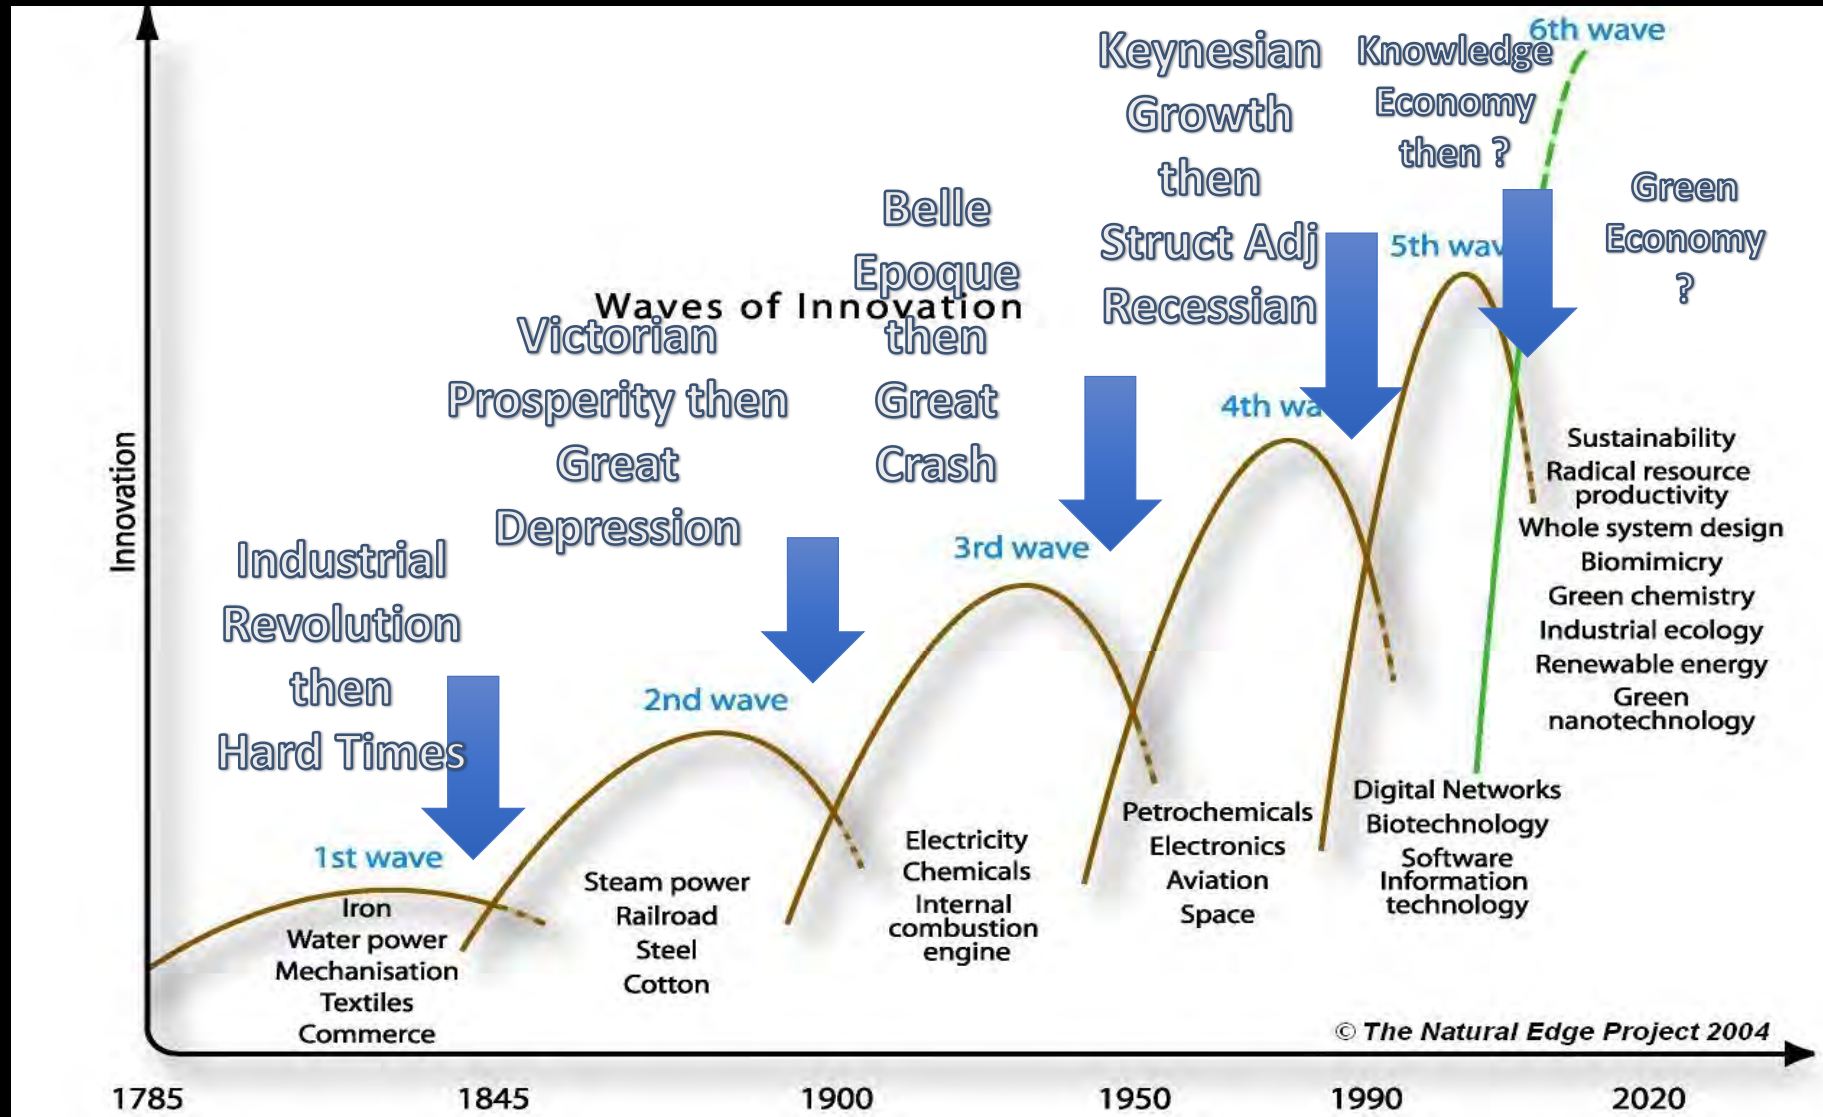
Waves of Innovation

Innovation

Industrial Revolution then Hard Times

Victorian Prosperity then Great Depression

Belle Epoque then Great Crash

Keynesian Growth then Struct Adj Recessian

Knowledge Economy then ?

Green Economy ?

1st wave

Iron
Water power
Mechanisation
Textiles
Commerce

2nd wave

Steam power
Railroad
Steel
Cotton

3rd wave

Electricity
Chemicals
Internal combustion engine

4th wa

Petrochemicals
Electronics
Aviation
Space

5th wav

Digital Networks
Biotechnology
Software
Information technology

6th wave

Sustainability
Radical resource productivity
Whole system design
Biomimicry
Green chemistry
Industrial ecology
Renewable energy
Green nanotechnology

© The Natural Edge Project 2004

1785 1845 1900 1950 1990 2020